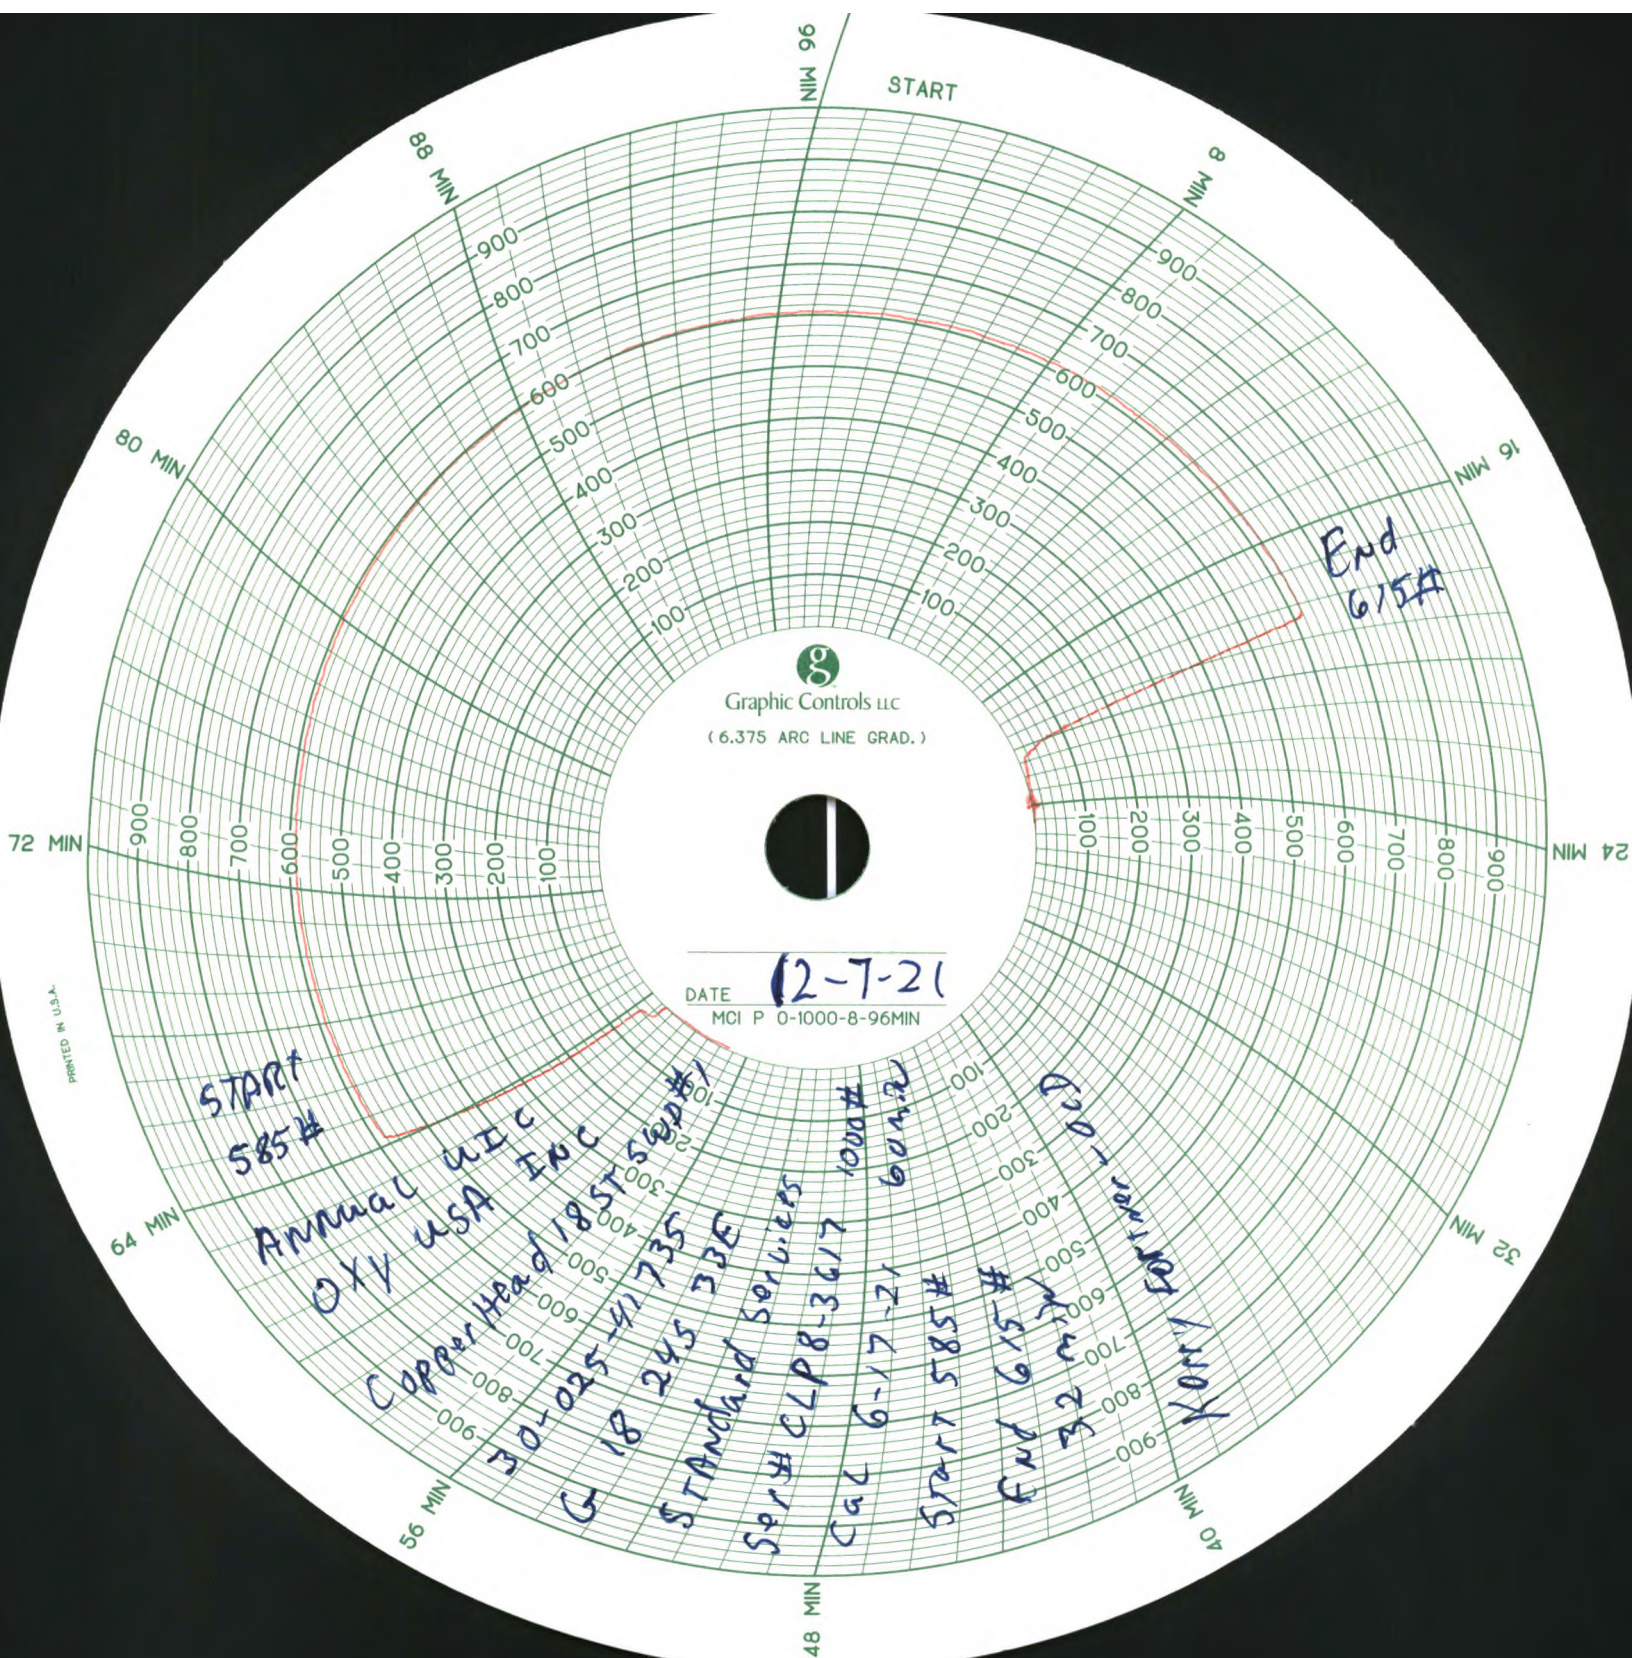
96 MIN
START
8 MIN
16 MIN
24 MIN
32 MIN
40 MIN
48 MIN
56 MIN
64 MIN
72 MIN
80 MIN
88 MIN

900 800 700 600 500 400 300 200 100

End
615#

Graphic Controls LLC
(6.375 ARC LINE GRAD.)

DATE 12-7-21
MCI P 0-1000-8-96MIN

PRINTED IN U.S.A.

START
585#

Annual UIC
OXY USA INC
CopperHead 18 ST Swd #1
30-025-41735
G 18 24S 33E
STANDard Services
Ser # CLP8-3617 1000#
Cal 6-17-21 60min
Start 585#
End 615#
32 min
Kerry Fortner - OCD